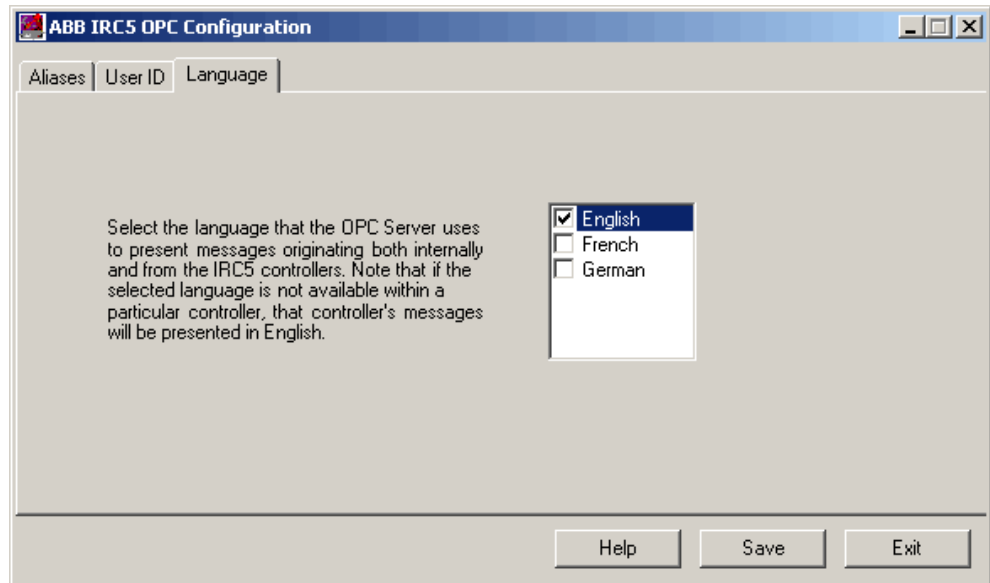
ABB IRC5 OPC Configuration

Aliases | User ID | Language

Select the language that the OPC Server uses to present messages originating both internally and from the IRC5 controllers. Note that if the selected language is not available within a particular controller, that controller's messages will be presented in English.

☑ English
☐ French
☐ German

Help | Save | Exit